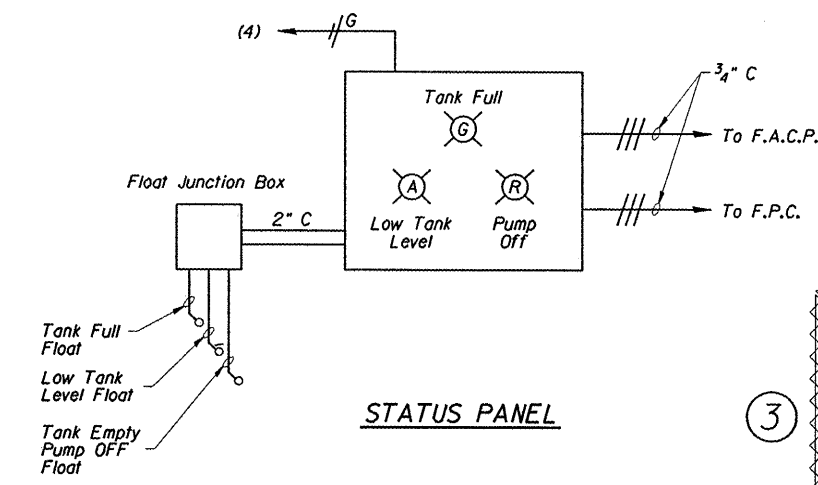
(4)

G

$\frac{3}{4}$" C

Tank Full

G

To F.A.C.P.

Float Junction Box

A

R

To F.P.C.

2" C

Low Tank Level

Pump Off

Tank Full Float

Low Tank Level Float

Tank Empty Pump OFF Float

STATUS PANEL

3